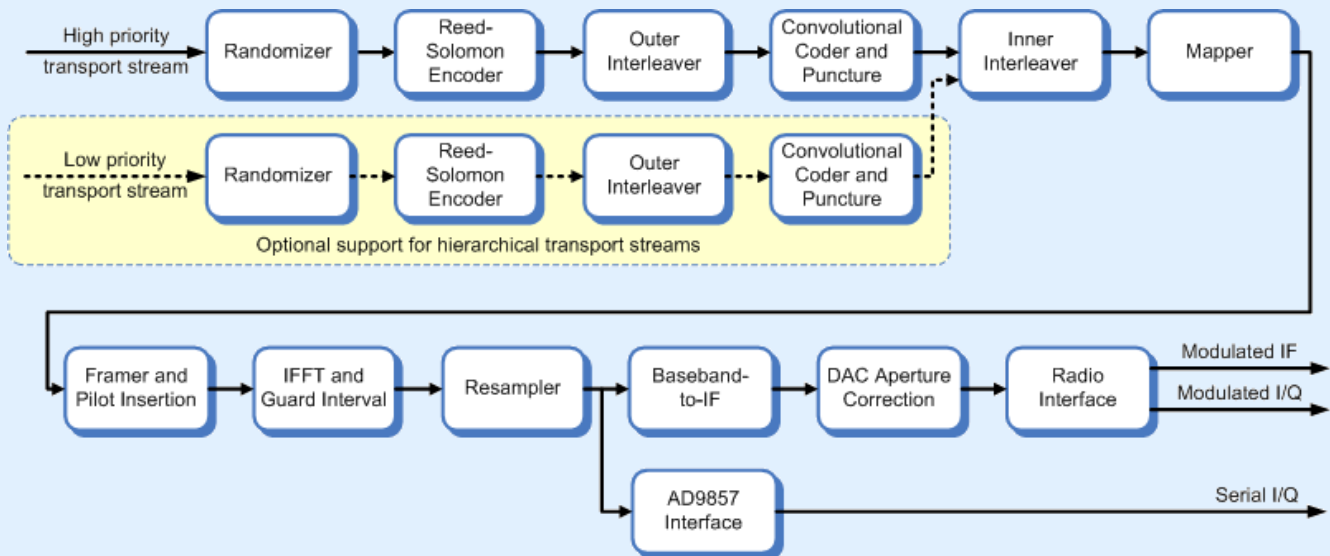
High priority transport stream

Randomizer

Reed-Solomon Encoder

Outer Interleaver

Convolutional Coder and Puncture

Inner Interleaver

Mapper

Low priority transport stream

Randomizer

Reed-Solomon Encoder

Outer Interleaver

Convolutional Coder and Puncture

Optional support for hierarchical transport streams

Framer and Pilot Insertion

IFFT and Guard Interval

Resampler

Baseband-to-IF

DAC Aperture Correction

Radio Interface

Modulated IF

Modulated I/Q

AD9857 Interface

Serial I/Q